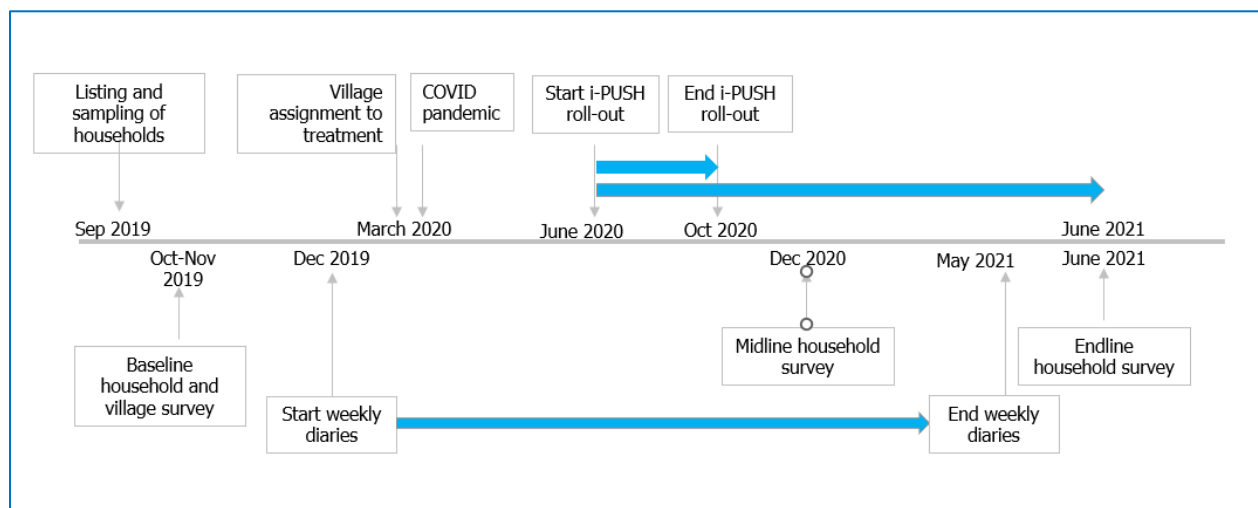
Listing and sampling of households

Village assignment to treatment

COVID pandemic

Start i-PUSH roll-out

End i-PUSH roll-out

Sep 2019

March 2020

June 2020

Oct 2020

June 2021

Oct-Nov 2019

Dec 2019

Dec 2020

May 2021

June 2021

Baseline household and village survey

Start weekly diaries

Midline household survey

End weekly diaries

Endline household survey